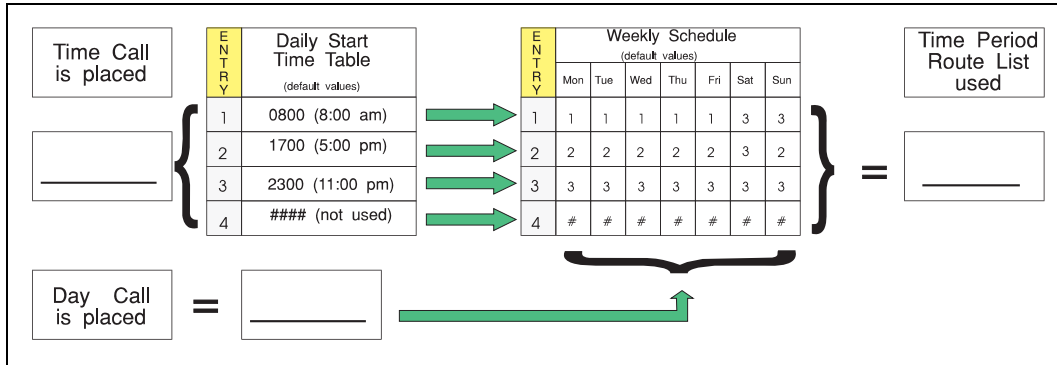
Time Call is placed

______

| ENTRY | Daily Start Time Table (default values) |
|---|---|
| 1 | 0800 (8:00 am) |
| 2 | 1700 (5:00 pm) |
| 3 | 2300 (11:00 pm) |
| 4 | #### (not used) |

| ENTRY | Mon | Tue | Wed | Thu | Fri | Sat | Sun |
|---|---|---|---|---|---|---|---|
| 1 | 1 | 1 | 1 | 1 | 1 | 3 | 3 |
| 2 | 2 | 2 | 2 | 2 | 2 | 3 | 2 |
| 3 | 3 | 3 | 3 | 3 | 3 | 3 | 3 |
| 4 | # | # | # | # | # | # | # |

Weekly Schedule (default values)

=

Time Period Route List used

______

Day Call is placed

=

______